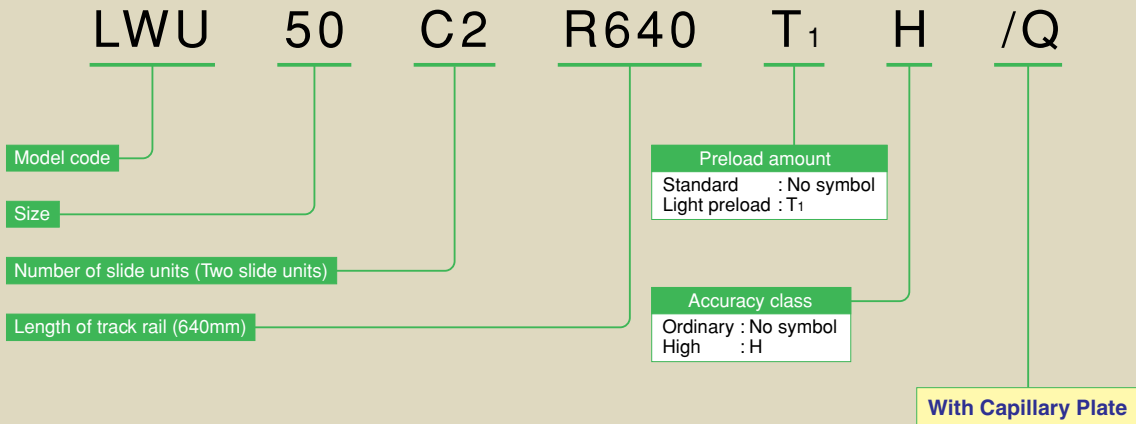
LWU 50 C2 R640 $T_1$ H /Q

Model code

Size

Number of slide units (Two slide units)

Length of track rail (640mm)

Preload amount
Standard : No symbol
Light preload : $T_1$

Accuracy class
Ordinary : No symbol
High : H

With Capillary Plate